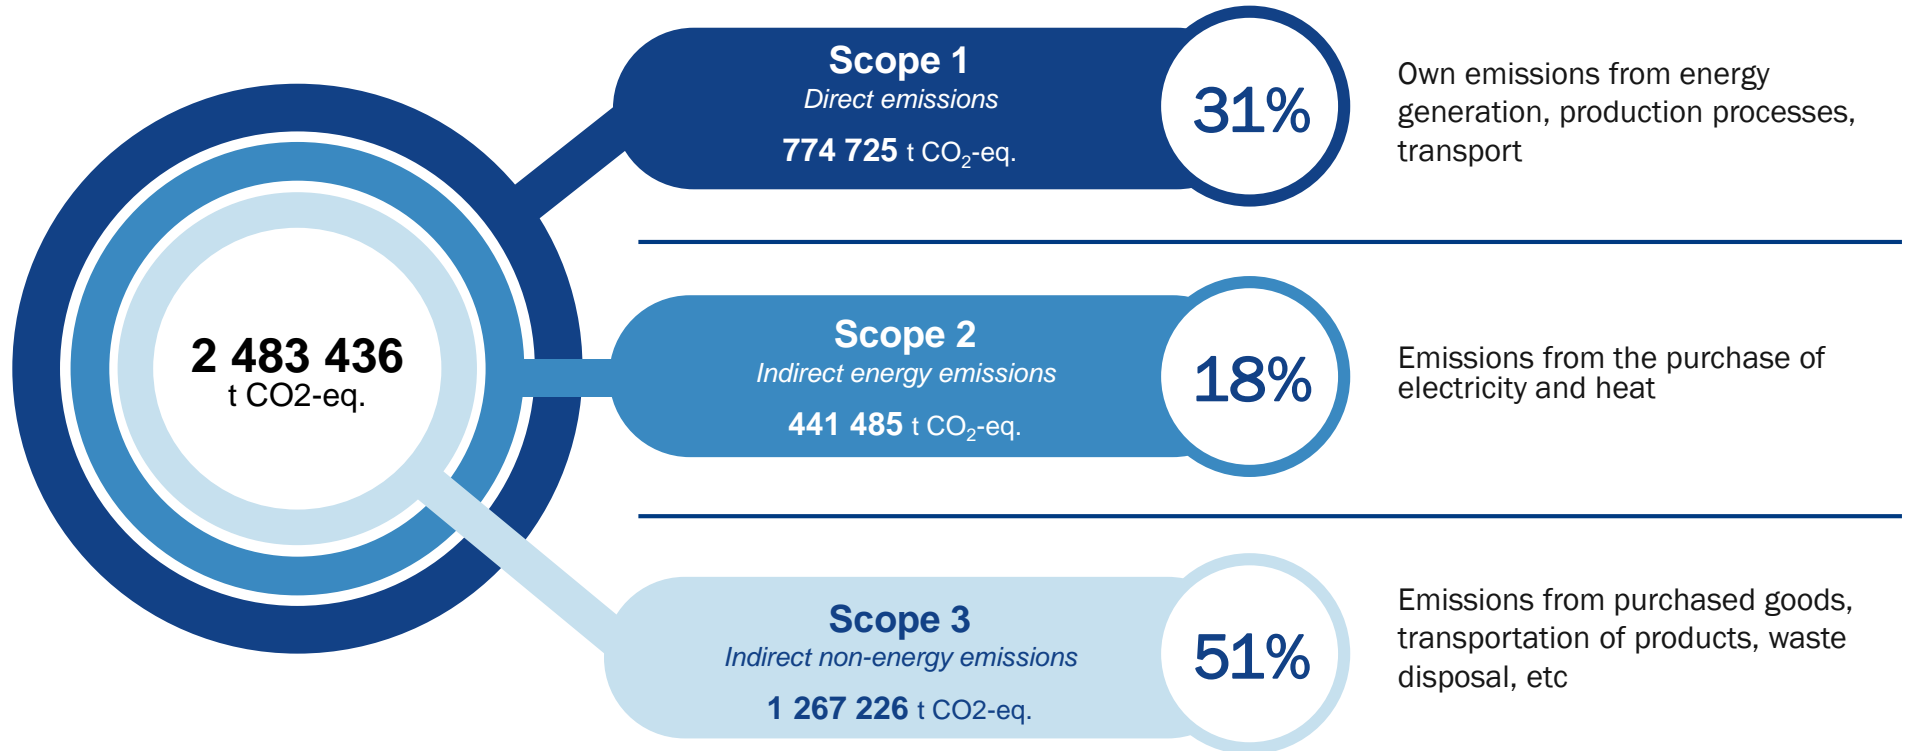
2 483 436
t CO2-eq.

Scope 1
Direct emissions
774 725 t $CO_2$-eq.

31%

Own emissions from energy generation, production processes, transport

Scope 2
Indirect energy emissions
441 485 t $CO_2$-eq.

18%

Emissions from the purchase of electricity and heat

Scope 3
Indirect non-energy emissions
1 267 226 t CO2-eq.

51%

Emissions from purchased goods, transportation of products, waste disposal, etc